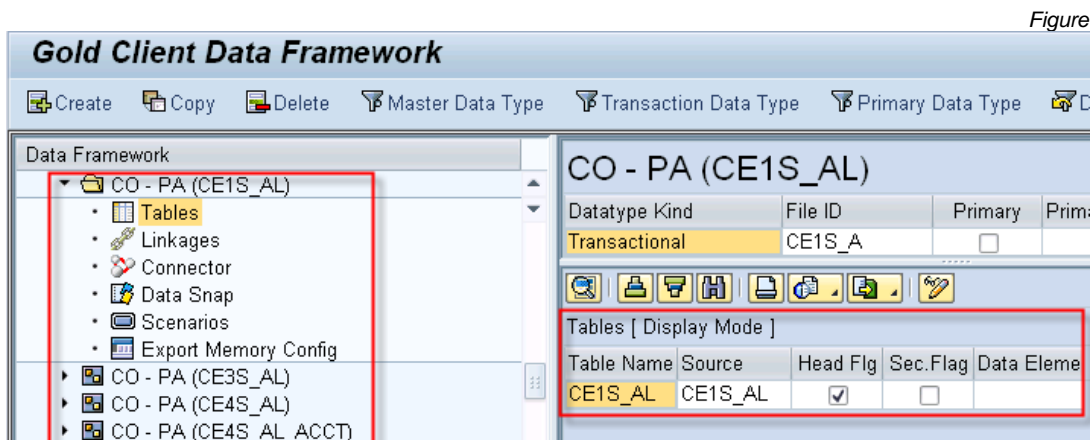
Figure

Gold Client Data Framework

Create Copy Delete Master Data Type Transaction Data Type Primary Data Type D

Data Framework

CO - PA (CE1S_AL)
Tables
Linkages
Connector
Data Snap
Scenarios
Export Memory Config
CO - PA (CE3S_AL)
CO - PA (CE4S_AL)
CO - PA (CE4S_AL_ACCT)

CO - PA (CE1S_AL)

| Datatype Kind | File ID | Primary | Prima |
|---|---|---|---|
| Transactional | CE1S_A | ☐ | |

Tables [ Display Mode ]

| Table Name | Source | Head Flg | Sec.Flag | Data Eleme |
|---|---|---|---|---|
| CE1S_AL | CE1S_AL | ☑ | ☐ | |